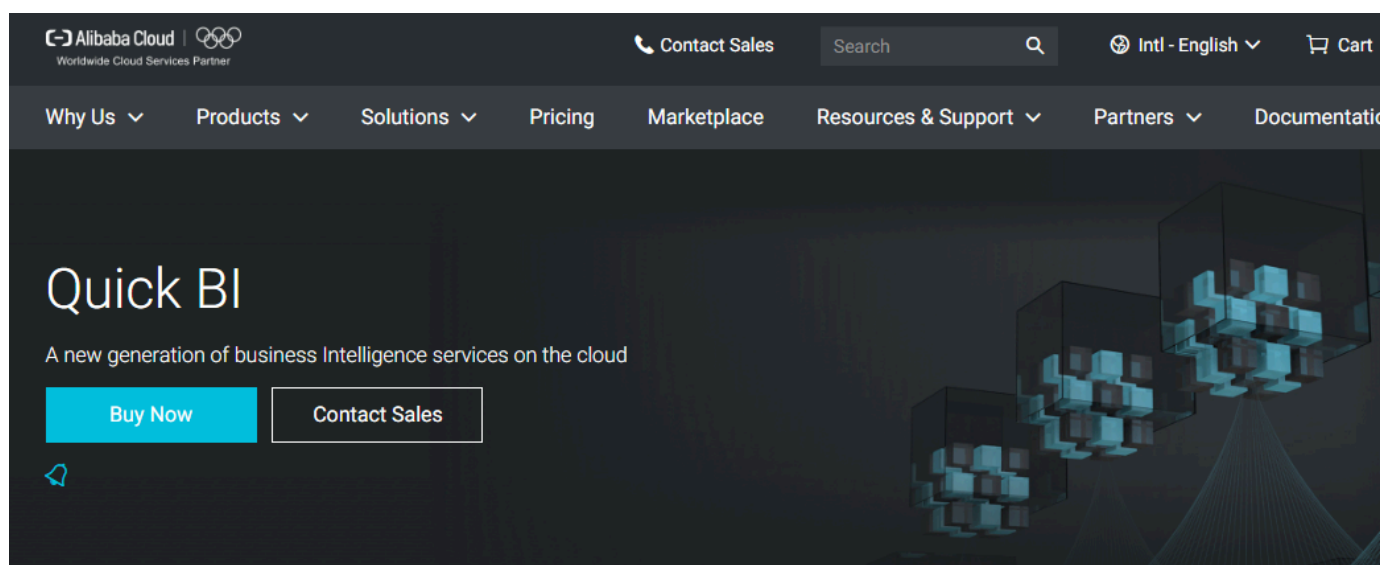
Alibaba Cloud
Worldwide Cloud Services Partner

Contact Sales
Search
Intl - English
Cart

Why Us
Products
Solutions
Pricing
Marketplace
Resources & Support
Partners
Documentati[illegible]

Quick BI

A new generation of business Intelligence services on the cloud

Buy Now
Contact Sales